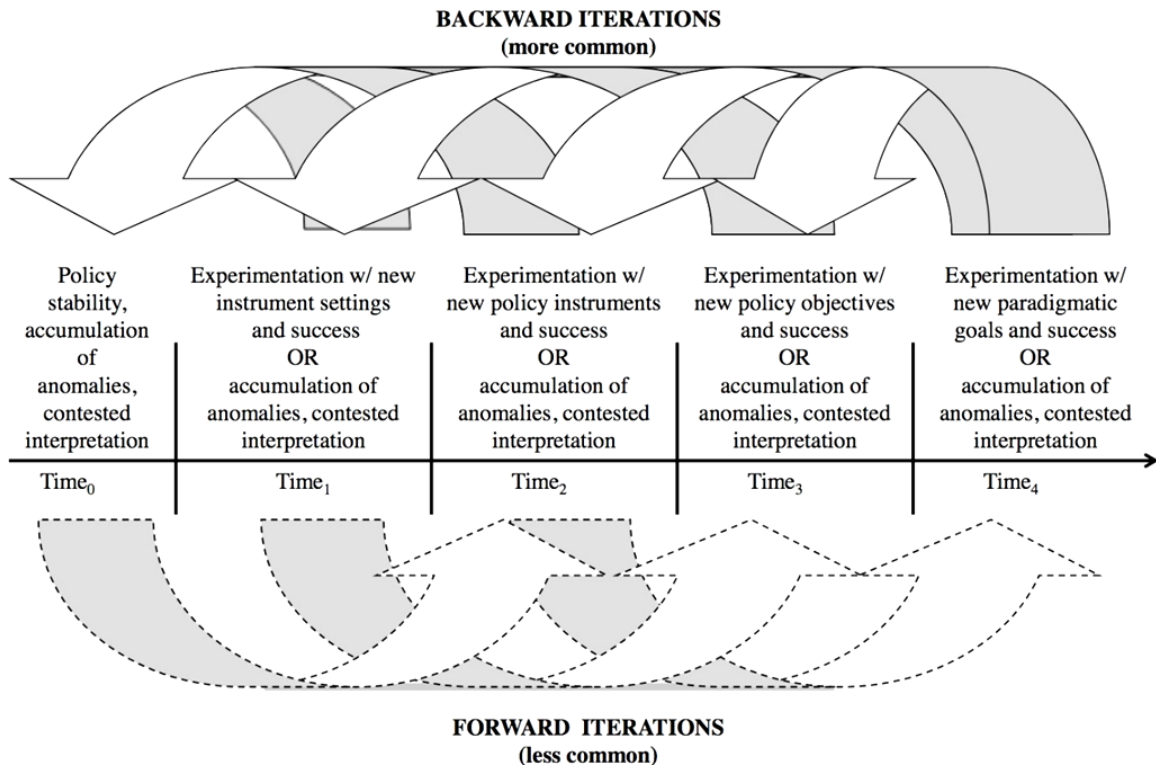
BACKWARD ITERATIONS
(more common)

Policy stability, accumulation of anomalies, contested interpretation

Experimentation w/ new instrument settings and success
OR
accumulation of anomalies, contested interpretation

Experimentation w/ new policy instruments and success
OR
accumulation of anomalies, contested interpretation

Experimentation w/ new policy objectives and success
OR
accumulation of anomalies, contested interpretation

Experimentation w/ new paradigmatic goals and success
OR
accumulation of anomalies, contested interpretation

Time$_0$ Time$_1$ Time$_2$ Time$_3$ Time$_4$

FORWARD ITERATIONS
(less common)